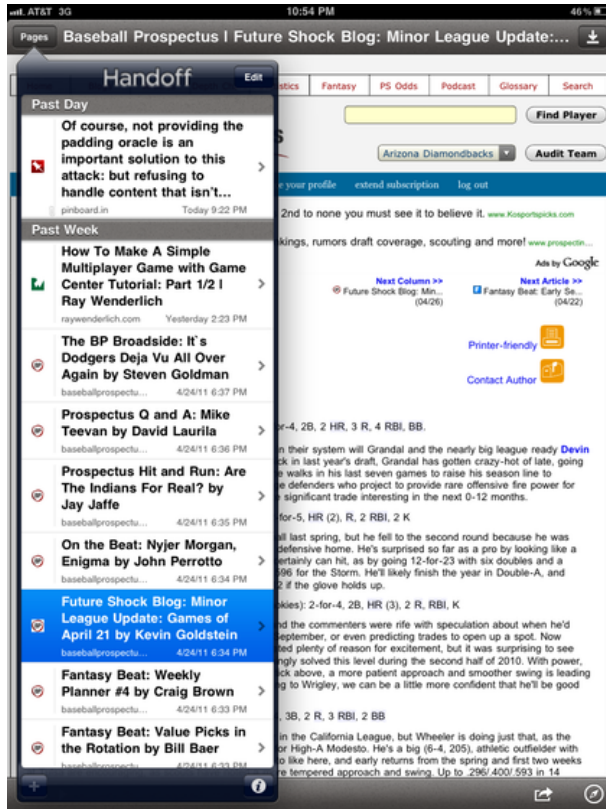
AT&T 3G 10:54 PM 46%

Pages Baseball Prospectus I Future Shock Blog: Minor League Update:...

Handoff Edit

Past Day

Of course, not providing the padding oracle is an important solution to this attack: but refusing to handle content that isn't...
pinboard.in Today 9:22 PM

Past Week

How To Make A Simple Multiplayer Game with Game Center Tutorial: Part 1/2 I Ray Wenderlich
raywenderlich.com Yesterday 2:23 PM

The BP Broadside: It`s Dodgers Deja Vu All Over Again by Steven Goldman
baseballprospectu... 4/24/11 6:37 PM

Prospectus Q and A: Mike Teevan by David Laurila
baseballprospectu... 4/24/11 6:36 PM

Prospectus Hit and Run: Are The Indians For Real? by Jay Jaffe
baseballprospectu... 4/24/11 6:35 PM

On the Beat: Nyjer Morgan, Enigma by John Perrotto
baseballprospectu... 4/24/11 6:34 PM

Future Shock Blog: Minor League Update: Games of April 21 by Kevin Goldstein
baseballprospectu... 4/24/11 6:34 PM

Fantasy Beat: Weekly Planner #4 by Craig Brown
baseballprospectu... 4/24/11 6:34 PM

Fantasy Beat: Value Picks in the Rotation by Bill Baer
baseballprospectu... 4/24/11 6:34 PM

stics Fantasy PS Odds Podcast Glossary Search

Find Player

Arizona Diamondbacks Audit Team

your profile extend subscription log out

2nd to none you must see it to believe it. www.Kosportspicks.com

kings, rumors draft coverage, scouting and more! www.prospectin...

Ads by Google

Next Column >> Future Shock Blog: Min... (04/26)
Next Article >> Fantasy Beat: Early Se... (04/22)

Printer-friendly

Contact Author

-for-4, 2B, 2 HR, 3 R, 4 RBI, BB.

n their system will Grandal and the nearly big league ready Devin ck in last year's draft, Grandal has gotten crazy-hot of late, going e walks in his last seven games to raise his season line to e defenders who project to provide rare offensive fire power for significant trade interesting in the next 0-12 months.

-for-5, HR (2), R, 2 RBI, 2 K

ll last spring, but he fell to the second round because he was efensive home. He's surprised so far as a pro by looking like a ertainly can hit, as he's going 12-for-23 with six doubles and a 96 for the Storm. He'll likely finish the year in Double-A, and if the glove holds up.

kies): 2-for-4, 2B, HR (3), 2 R, RBI, K

the commenters were rife with speculation about when he'd eptember, or even predicting trades to open up a spot. Now ted plenty of reason for excitement, but it was surprising to see ngly solved this level during the second half of 2010. With power, ck above, a more patient approach and smoother swing is leading to Wrigley, we can be a little more confident that he'll be good

3B, 2 R, 3 RBI, 2 BB

n the California League, but Wheeler is doing just that, as the or High-A Modesto. He's a big (6-4, 205), athletic outfielder with o like here, and early returns from the spring and first two weeks re tempered approach and swing. Up to .296/.400/.593 in 14